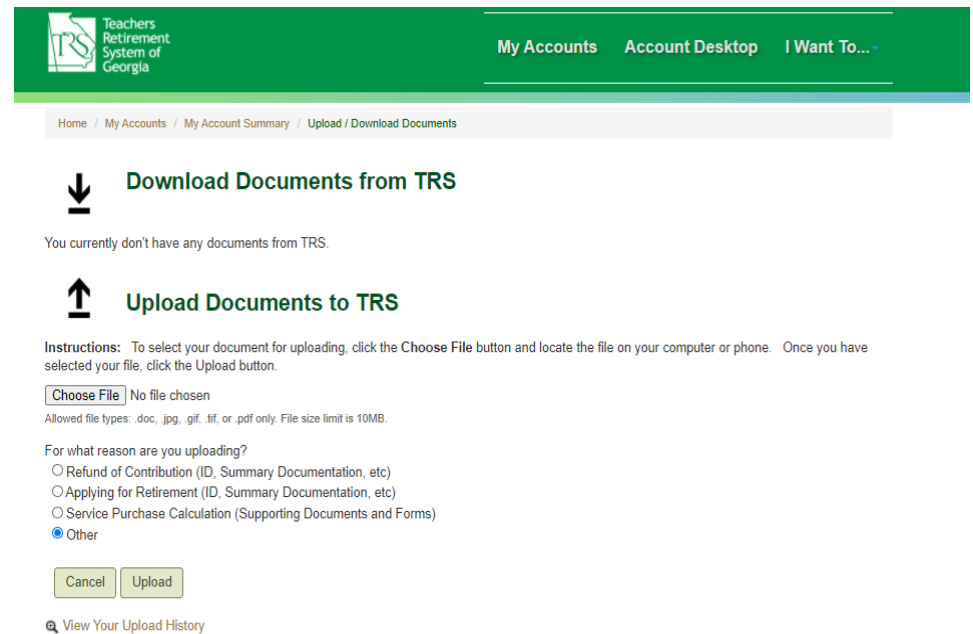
TRS Teachers Retirement System of Georgia

My Accounts Account Desktop I Want To...

Home / My Accounts / My Account Summary / Upload / Download Documents

Download Documents from TRS

You currently don't have any documents from TRS.

Upload Documents to TRS

Instructions: To select your document for uploading, click the Choose File button and locate the file on your computer or phone. Once you have selected your file, click the Upload button.

Choose File No file chosen

Allowed file types: .doc, .jpg, .gif, .tif, or .pdf only. File size limit is 10MB.

For what reason are you uploading?

Refund of Contribution (ID, Summary Documentation, etc)

Applying for Retirement (ID, Summary Documentation, etc)

Service Purchase Calculation (Supporting Documents and Forms)

Other

Cancel Upload

View Your Upload History